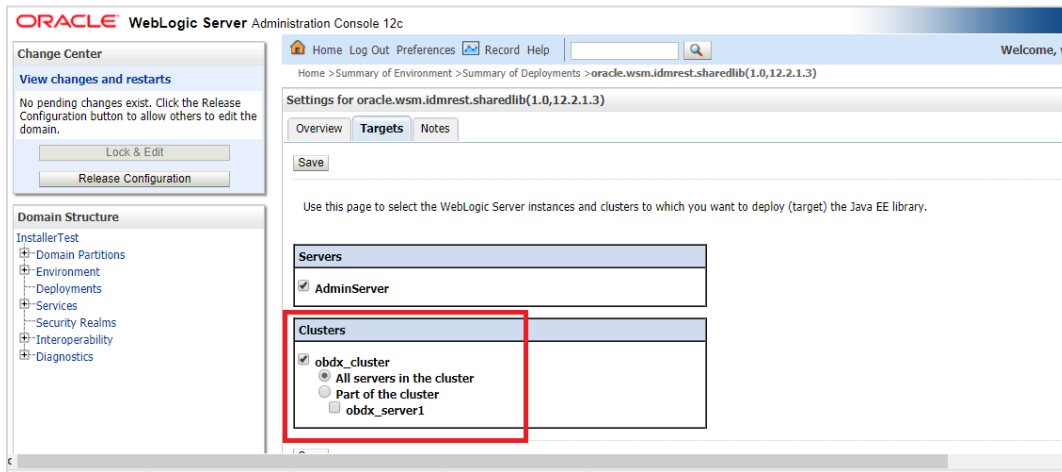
ORACLE WebLogic Server Administration Console 12c

Change Center

View changes and restarts

No pending changes exist. Click the Release Configuration button to allow others to edit the domain.

Lock & Edit

Release Configuration

Domain Structure

InstallerTest
Domain Partitions
Environment
Deployments
Services
Security Realms
Interoperability
Diagnostics

Home Log Out Preferences Record Help

Welcome,

Home >Summary of Environment >Summary of Deployments >oracle.wsm.idmrest.sharedlib(1.0,12.2.1.3)

Settings for oracle.wsm.idmrest.sharedlib(1.0,12.2.1.3)

Overview Targets Notes

Save

Use this page to select the WebLogic Server instances and clusters to which you want to deploy (target) the Java EE library.

Servers

AdminServer

Clusters

obdx_cluster
All servers in the cluster
Part of the cluster
obdx_server1